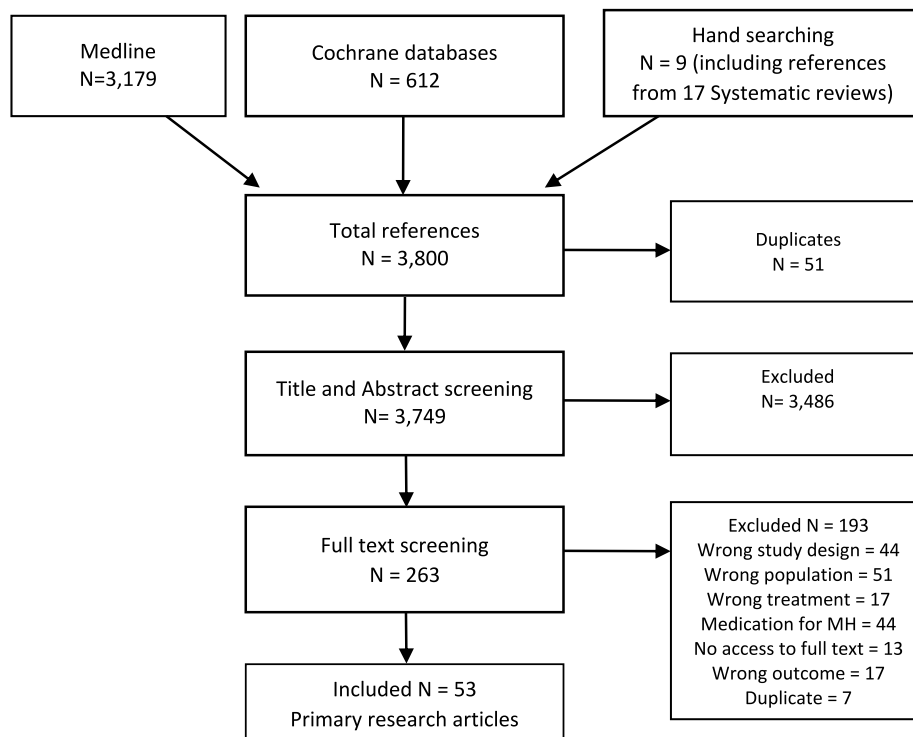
Medline
N=3,179

Cochrane databases
N = 612

Hand searching
N = 9 (including references from 17 Systematic reviews)

Total references
N = 3,800

Duplicates
N = 51

Title and Abstract screening
N= 3,749

Excluded
N= 3,486

Full text screening
N = 263

Excluded N = 193
Wrong study design = 44
Wrong population = 51
Wrong treatment = 17
Medication for MH = 44
No access to full text = 13
Wrong outcome = 17
Duplicate = 7

Included N = 53
Primary research articles